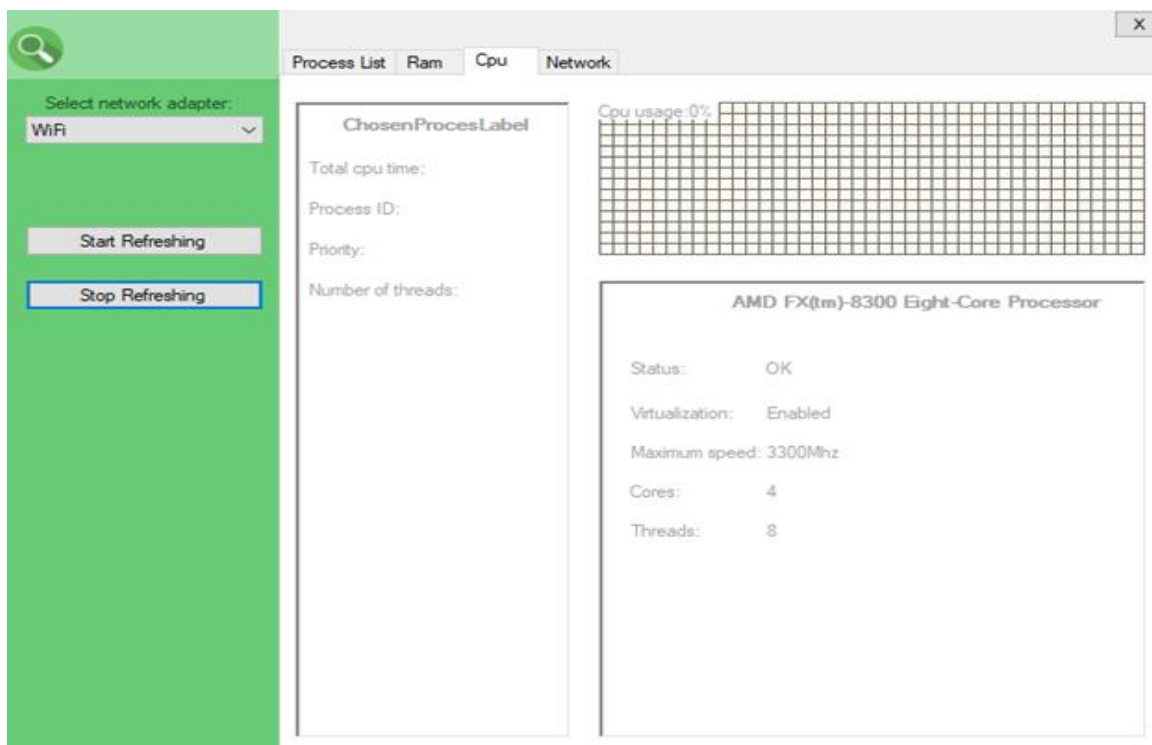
×

Process List
Ram
Cpu
Network

Select network adapter:
WiFi

Start Refreshing

Stop Refreshing

ChosenProcesLabel

Total cpu time:

Process ID:

Priority:

Number of threads:

Cpu usage:0%

AMD FX(tm)-8300 Eight-Core Processor

| Status: | OK |
|---|---|
| Virtualization: | Enabled |
| Maximum speed: | 3300Mhz |
| Cores: | 4 |
| Threads: | 8 |